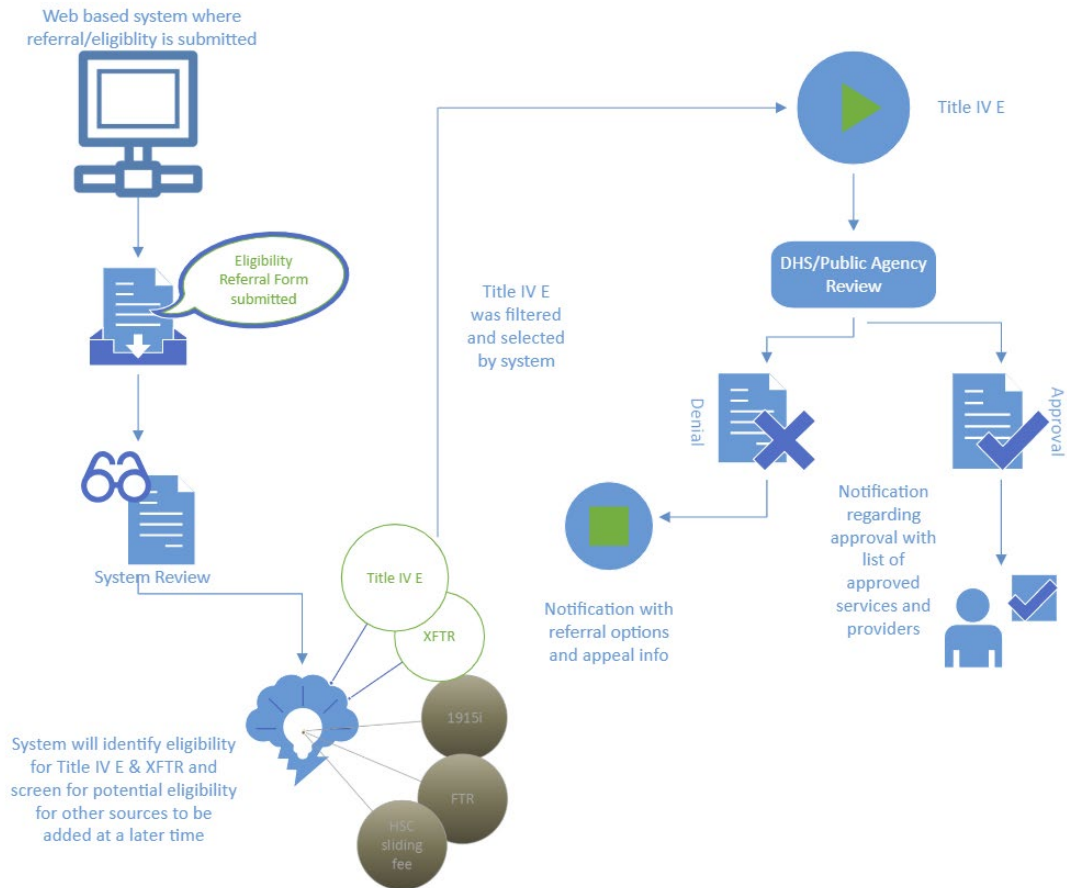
Web based system where referral/eligiblity is submitted

Eligibility Referral Form submitted

System Review

System will identify eligibility for Title IV E & XFTR and screen for potential eligibility for other sources to be added at a later time

Title IV E

XFTR

1915i

FTR

HSC sliding fee

Title IV E was filtered and selected by system

Title IV E

DHS/Public Agency Review

Denial

Approval

Notification with referral options and appeal info

Notification regarding approval with list of approved services and providers